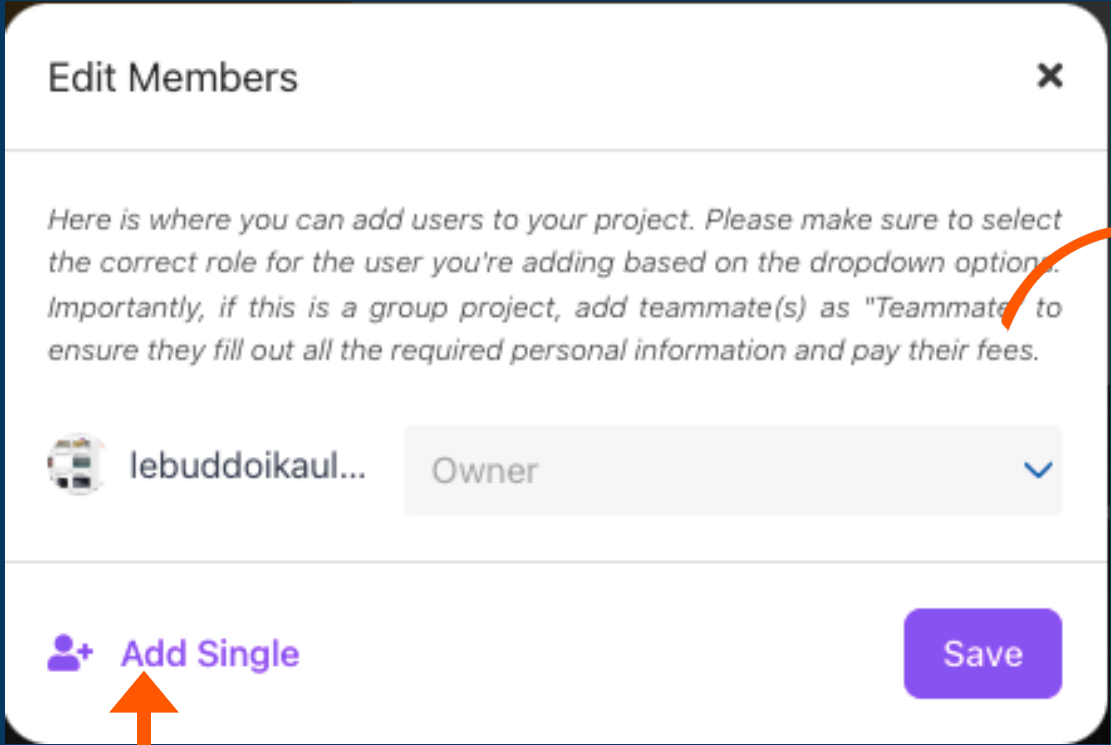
Edit Members

×

Here is where you can add users to your project. Please make sure to select the correct role for the user you're adding based on the dropdown options. Importantly, if this is a group project, add teammate(s) as "Teammate" to ensure they fill out all the required personal information and pay their fees.

lebuddoikaul...

Owner

Add Single

Save